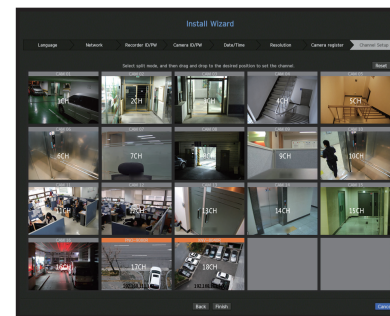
Install Wizard

Language
Network
Recorder ID/PW
Camera ID/PW
Date/Time
Resolution
Camera register
Channel Setup

Select split mode, and then drag and drop to the desired position to set the channel.

Reset

1CH
2CH
4CH
5CH
6CH
7CH
9CH
10CH
13CH
14CH
15CH
16CH
17CH
18CH

Back
Finish
Canc